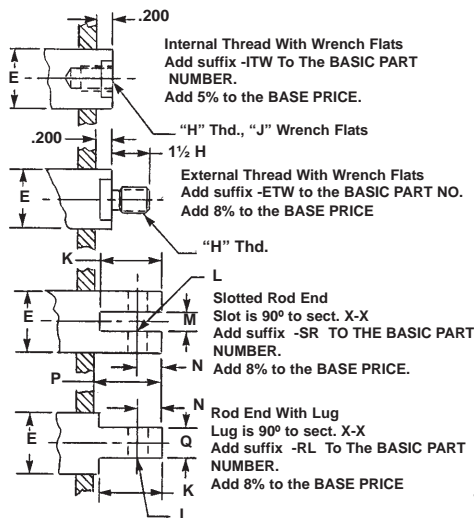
.200

E

Internal Thread With Wrench Flats
Add suffix -ITW To The BASIC PART NUMBER.
Add 5% to the BASE PRICE.

"H" Thd., "J" Wrench Flats

.200

1½ H

E

External Thread With Wrench Flats
Add suffix -ETW to the BASIC PART NO.
Add 8% to the BASE PRICE

"H" Thd.

K

L

E

M

Slotted Rod End
Slot is 90º to sect. X-X
Add suffix -SR TO THE BASIC PART NUMBER.
Add 8% to the BASE PRICE.

N

P

N

Rod End With Lug
Lug is 90º to sect. X-X
Add suffix -RL To The BASIC PART NUMBER.
Add 8% to the BASE PRICE

E

Q

K

I